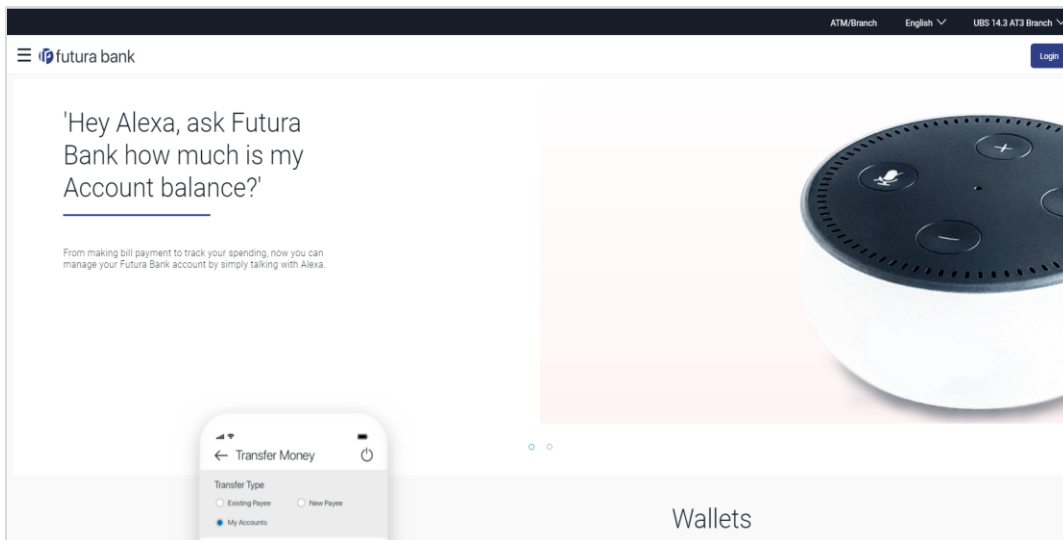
ATM/Branch English UBS 14.3 AT3 Branch

futura bank

Login

'Hey Alexa, ask Futura Bank how much is my Account balance?'

From making bill payment to track your spending, now you can manage your Futura Bank account by simply talking with Alexa.

← Transfer Money

Transfer Type

Existing Payee

New Payee

My Accounts

Wallets